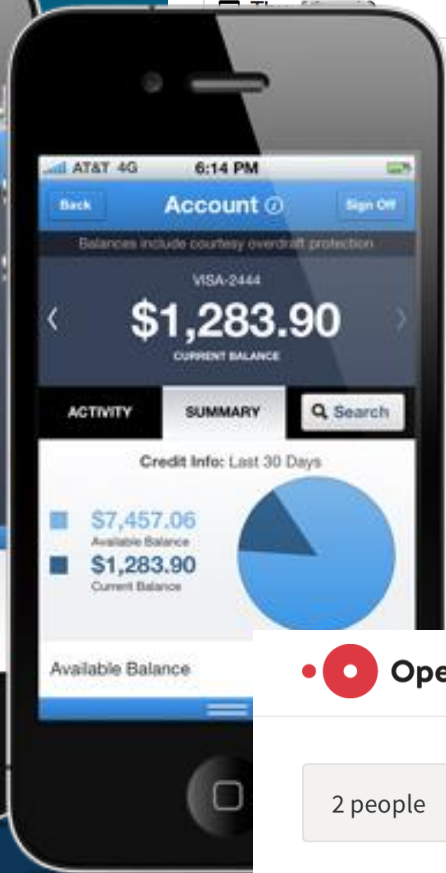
AT&T 4G 6:14 PM

Back Account ⓘ Sign Off

Balances include courtesy overdraft protection

VISA-2444

$1,283.90

CURRENT BALANCE

ACTIVITY SUMMARY Search

Credit Info: Last 30 Days

$7,457.06
Available Balance

$1,283.90
Current Balance

Available Balance

Ope

2 people